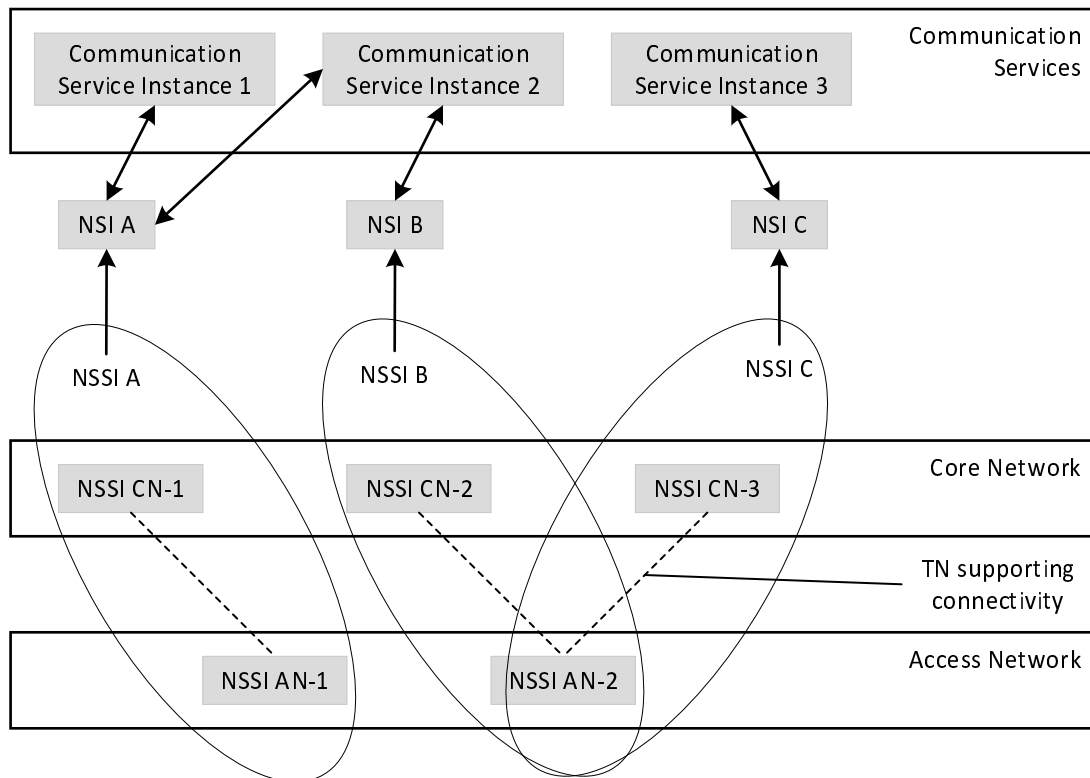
Communication Service Instance 1

Communication Service Instance 2

Communication Service Instance 3

Communication Services

NSI A

NSI B

NSI C

NSSI A

NSSI B

NSSI C

NSSI CN-1

NSSI CN-2

NSSI CN-3

Core Network

TN supporting connectivity

NSSI AN-1

NSSI AN-2

Access Network